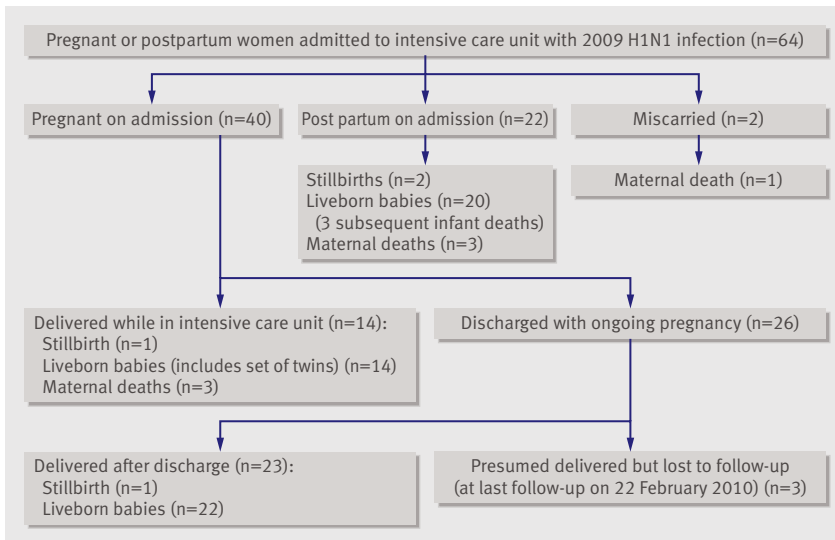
Pregnant or postpartum women admitted to intensive care unit with 2009 H1N1 infection (n=64)

Pregnant on admission (n=40)

Post partum on admission (n=22)

Miscarried (n=2)

Stillbirths (n=2)
Liveborn babies (n=20)
(3 subsequent infant deaths)
Maternal deaths (n=3)

Maternal death (n=1)

Delivered while in intensive care unit (n=14):
Stillbirth (n=1)
Liveborn babies (includes set of twins) (n=14)
Maternal deaths (n=3)

Discharged with ongoing pregnancy (n=26)

Delivered after discharge (n=23):
Stillbirth (n=1)
Liveborn babies (n=22)

Presumed delivered but lost to follow-up
(at last follow-up on 22 February 2010) (n=3)